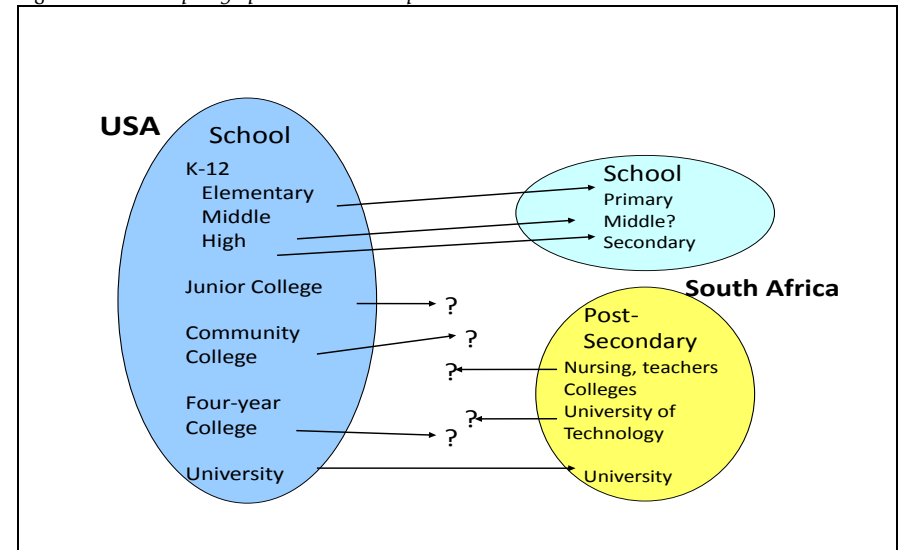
USA

School

K-12
Elementary
Middle
High

Junior College

Community College

Four-year College

University

School
Primary
Middle?
Secondary

South Africa

Post-Secondary
Nursing, teachers Colleges
University of Technology
University

?
?
?
?
?